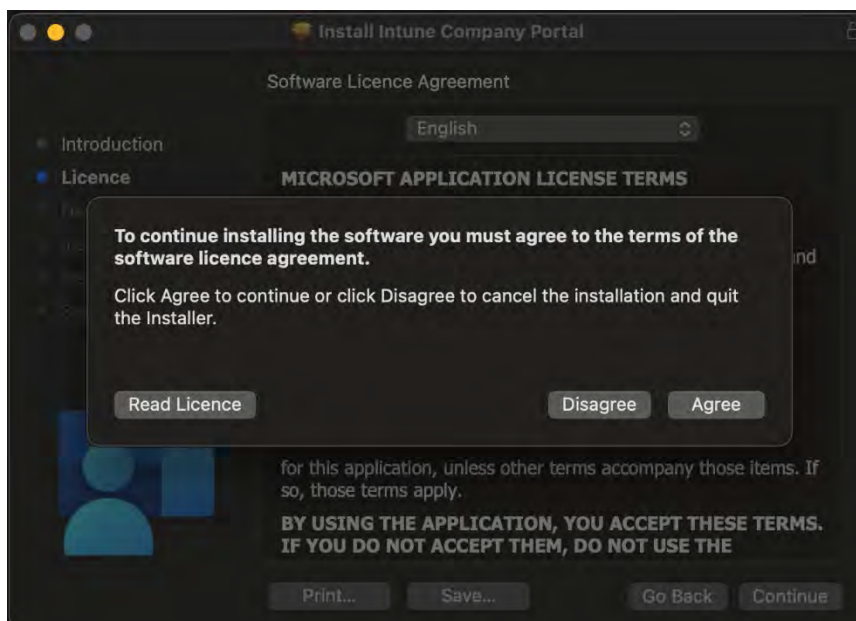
Install Intune Company Portal

Software Licence Agreement

Introduction
Licence

English

MICROSOFT APPLICATION LICENSE TERMS

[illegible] ind

To continue installing the software you must agree to the terms of the software licence agreement.

Click Agree to continue or click Disagree to cancel the installation and quit the Installer.

Read Licence

Disagree

Agree

for this application, unless other terms accompany those items. If so, those terms apply.

BY USING THE APPLICATION, YOU ACCEPT THESE TERMS. IF YOU DO NOT ACCEPT THEM, DO NOT USE THE

Print...

Save...

Go Back

Continue